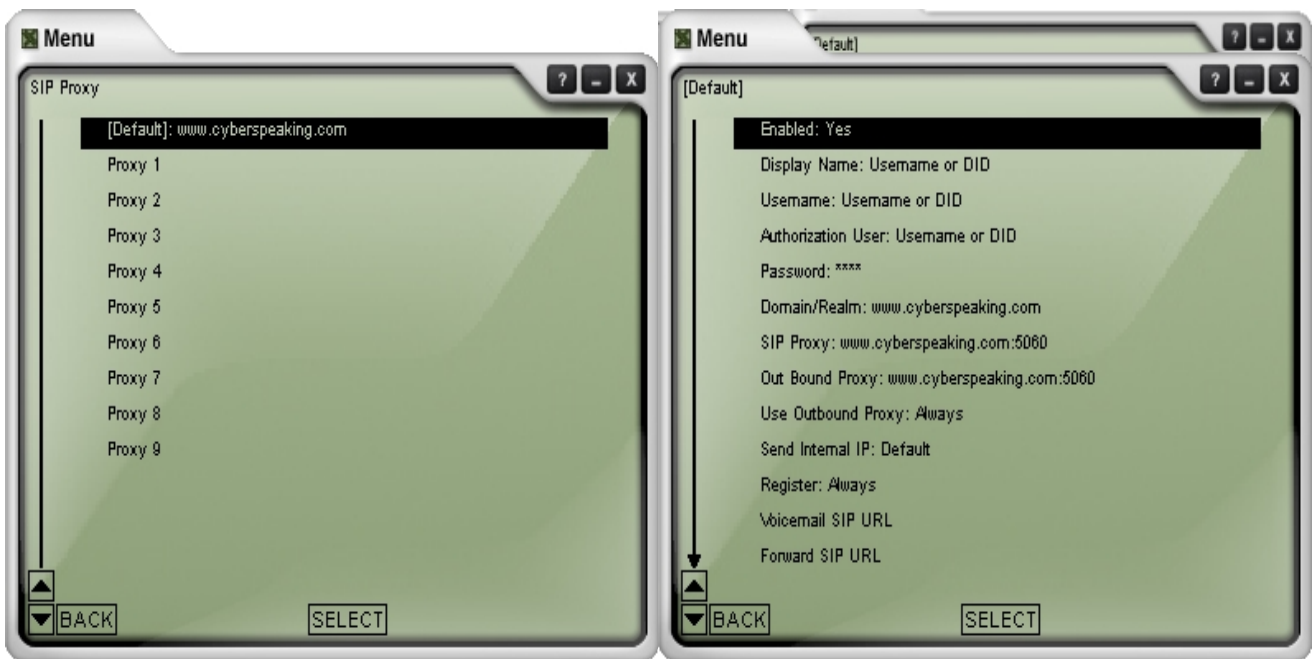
Menu

SIP Proxy

? _ X

[Default]: www.cyberspeaking.com
Proxy 1
Proxy 2
Proxy 3
Proxy 4
Proxy 5
Proxy 6
Proxy 7
Proxy 8
Proxy 9

BACK SELECT

Menu

[Default]

? _ X

[Default]

? _ X

Enabled: Yes
Display Name: Username or DID
Username: Username or DID
Authorization User: Username or DID
Password: ****
Domain/Realm: www.cyberspeaking.com
SIP Proxy: www.cyberspeaking.com:5060
Out Bound Proxy: www.cyberspeaking.com:5060
Use Outbound Proxy: Always
Send Internal IP: Default
Register: Always
Voicemail SIP URL
Forward SIP URL

BACK SELECT